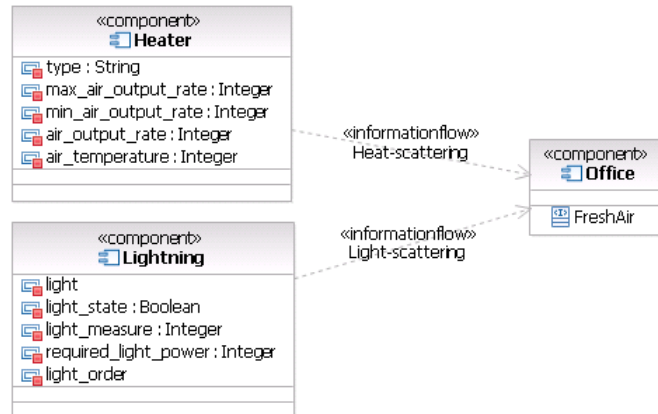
«component»
Heater

type : String
max_air_output_rate : Integer
min_air_output_rate : Integer
air_output_rate : Integer
air_temperature : Integer

«informationflow»
Heat-scattering

«component»
Office

FreshAir

«component»
Lightning

light
light_state : Boolean
light_measure : Integer
required_light_power : Integer
light_order

«informationflow»
Light-scattering